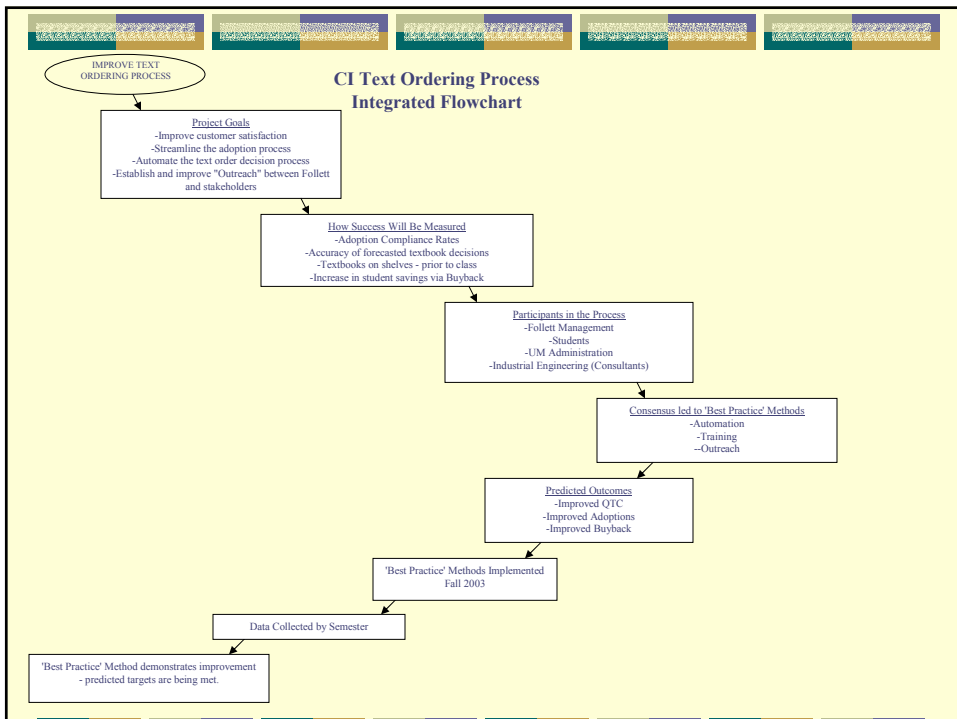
IMPROVE TEXT ORDERING PROCESS

CI Text Ordering Process
Integrated Flowchart

Project Goals
-Improve customer satisfaction
-Streamline the adoption process
-Automate the text order decision process
-Establish and improve "Outreach" between Follett and stakeholders

How Success Will Be Measured
-Adoption Compliance Rates
-Accuracy of forecasted textbook decisions
-Textbooks on shelves - prior to class
-Increase in student savings via Buyback

Participants in the Process
-Follett Management
-Students
-UM Administration
-Industrial Engineering (Consultants)

Consensus led to 'Best Practice' Methods
-Automation
-Training
--Outreach

Predicted Outcomes
-Improved QTC
-Improved Adoptions
-Improved Buyback

'Best Practice' Methods Implemented
Fall 2003

Data Collected by Semester

'Best Practice' Method demonstrates improvement
- predicted targets are being met.